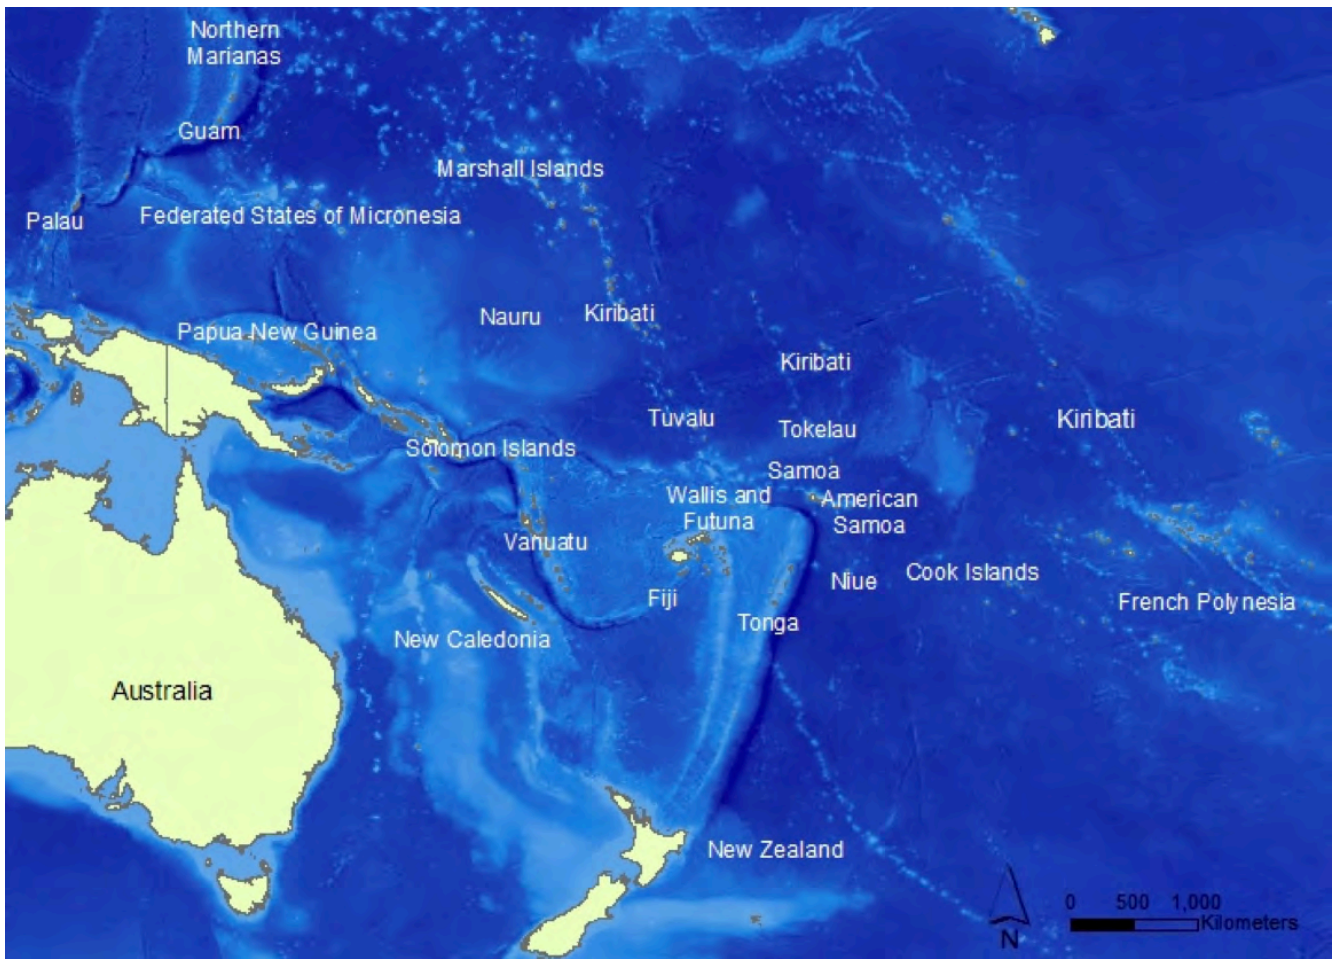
Northern Marianas

Guam

Marshall Islands

Palau

Federated States of Micronesia

Nauru

Kiribati

Papua New Guinea

Kiribati

Tuvalu

Tokelau

Kiribati

Solomon Islands

Samoa

Wallis and Futuna

American Samoa

Vanuatu

Fiji

Niue

Cook Islands

French Polynesia

Tonga

New Caledonia

Australia

New Zealand

N

0 500 1,000 Kilometers